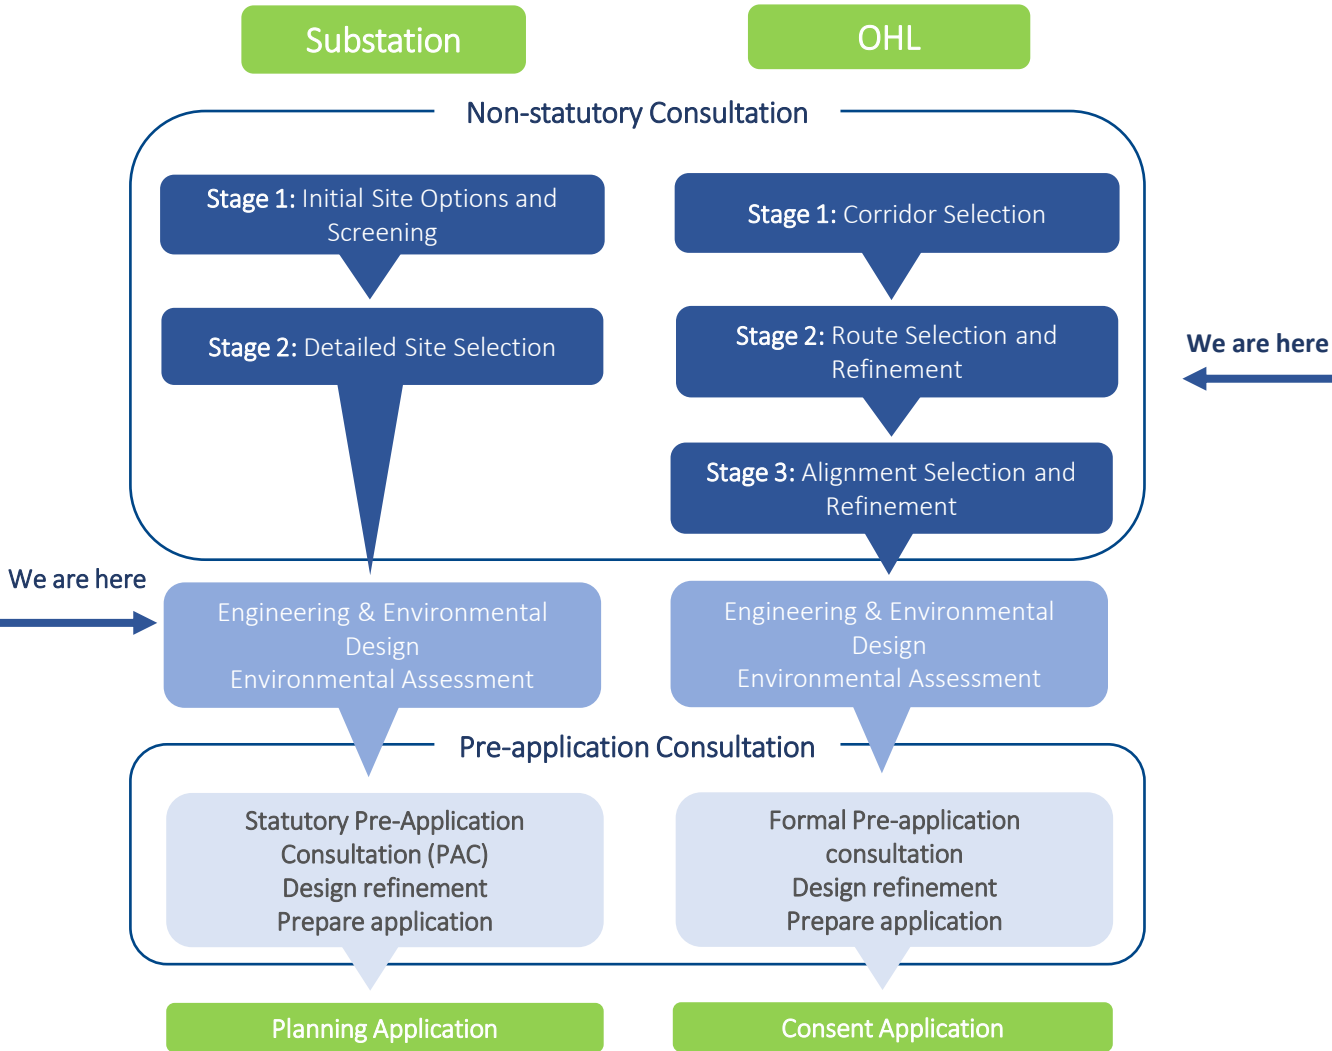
Substation

OHL

Non-statutory Consultation

Stage 1: Initial Site Options and Screening

Stage 2: Detailed Site Selection

Stage 1: Corridor Selection

Stage 2: Route Selection and Refinement

Stage 3: Alignment Selection and Refinement

We are here

We are here

Engineering & Environmental Design
Environmental Assessment

Engineering & Environmental Design
Environmental Assessment

Pre-application Consultation

Statutory Pre-Application Consultation (PAC)
Design refinement
Prepare application

Formal Pre-application consultation
Design refinement
Prepare application

Planning Application

Consent Application